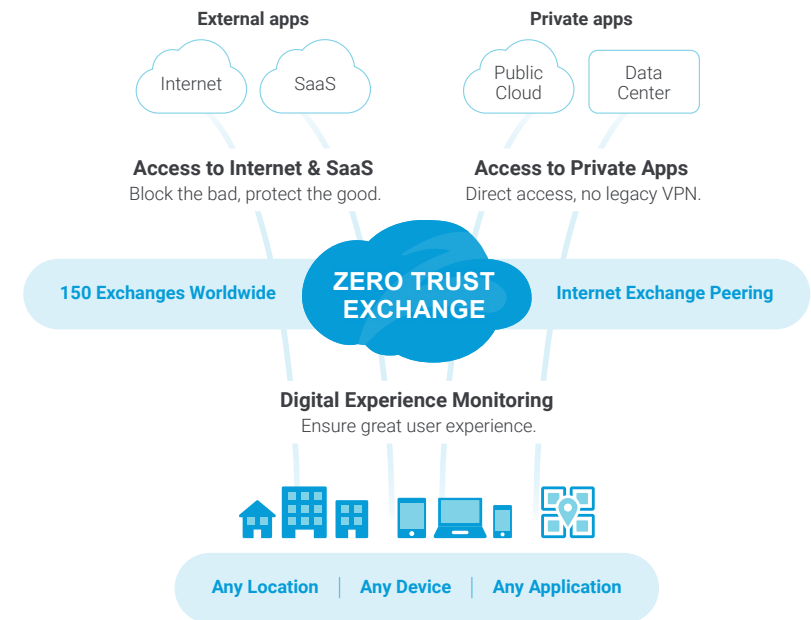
External apps

Internet

SaaS

Private apps

Public Cloud

Data Center

Access to Internet & SaaS
Block the bad, protect the good.

Access to Private Apps
Direct access, no legacy VPN.

150 Exchanges Worldwide

ZERO TRUST EXCHANGE

Internet Exchange Peering

Digital Experience Monitoring
Ensure great user experience.

Any Location | Any Device | Any Application